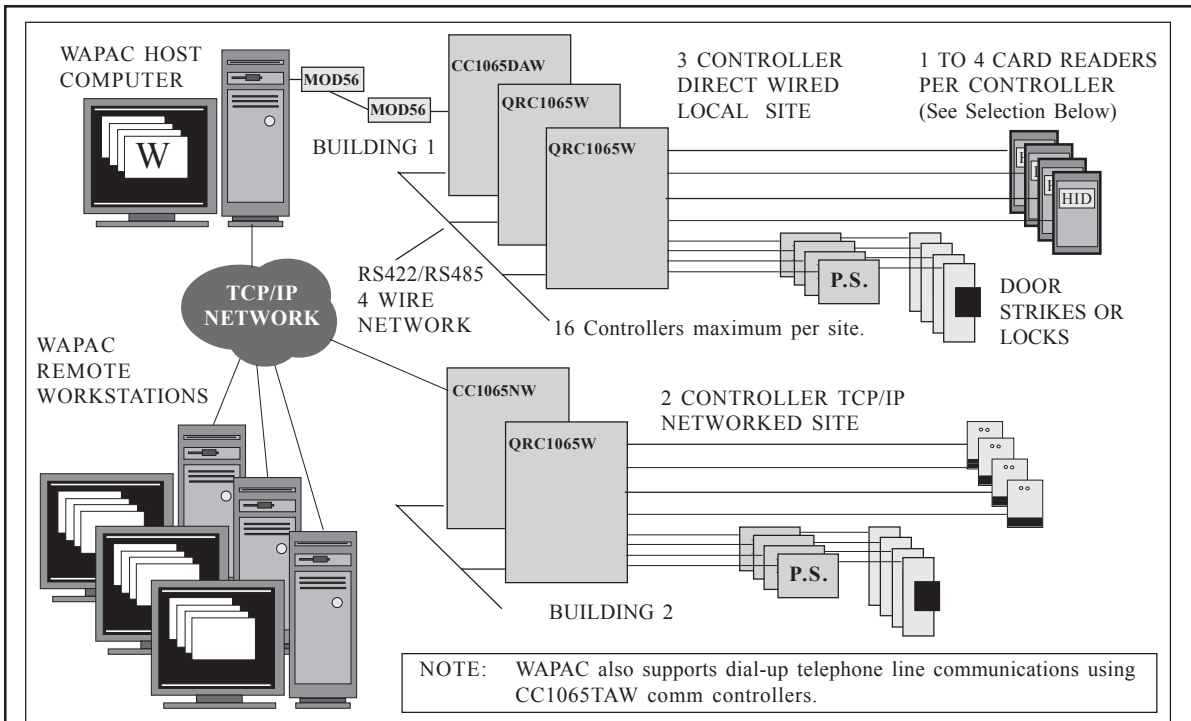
WAPAC HOST COMPUTER

W

MOD56

MOD56

CC1065DAW

QRC1065W

QRC1065W

BUILDING 1

3 CONTROLLER DIRECT WIRED LOCAL SITE

1 TO 4 CARD READERS PER CONTROLLER (See Selection Below)

HID

RS422/RS485 4 WIRE NETWORK

P.S.

DOOR STRIKES OR LOCKS

16 Controllers maximum per site.

TCP/IP NETWORK

WAPAC REMOTE WORKSTATIONS

CC1065NW

QRC1065W

2 CONTROLLER TCP/IP NETWORKED SITE

P.S.

BUILDING 2

NOTE: WAPAC also supports dial-up telephone line communications using CC1065TAW comm controllers.